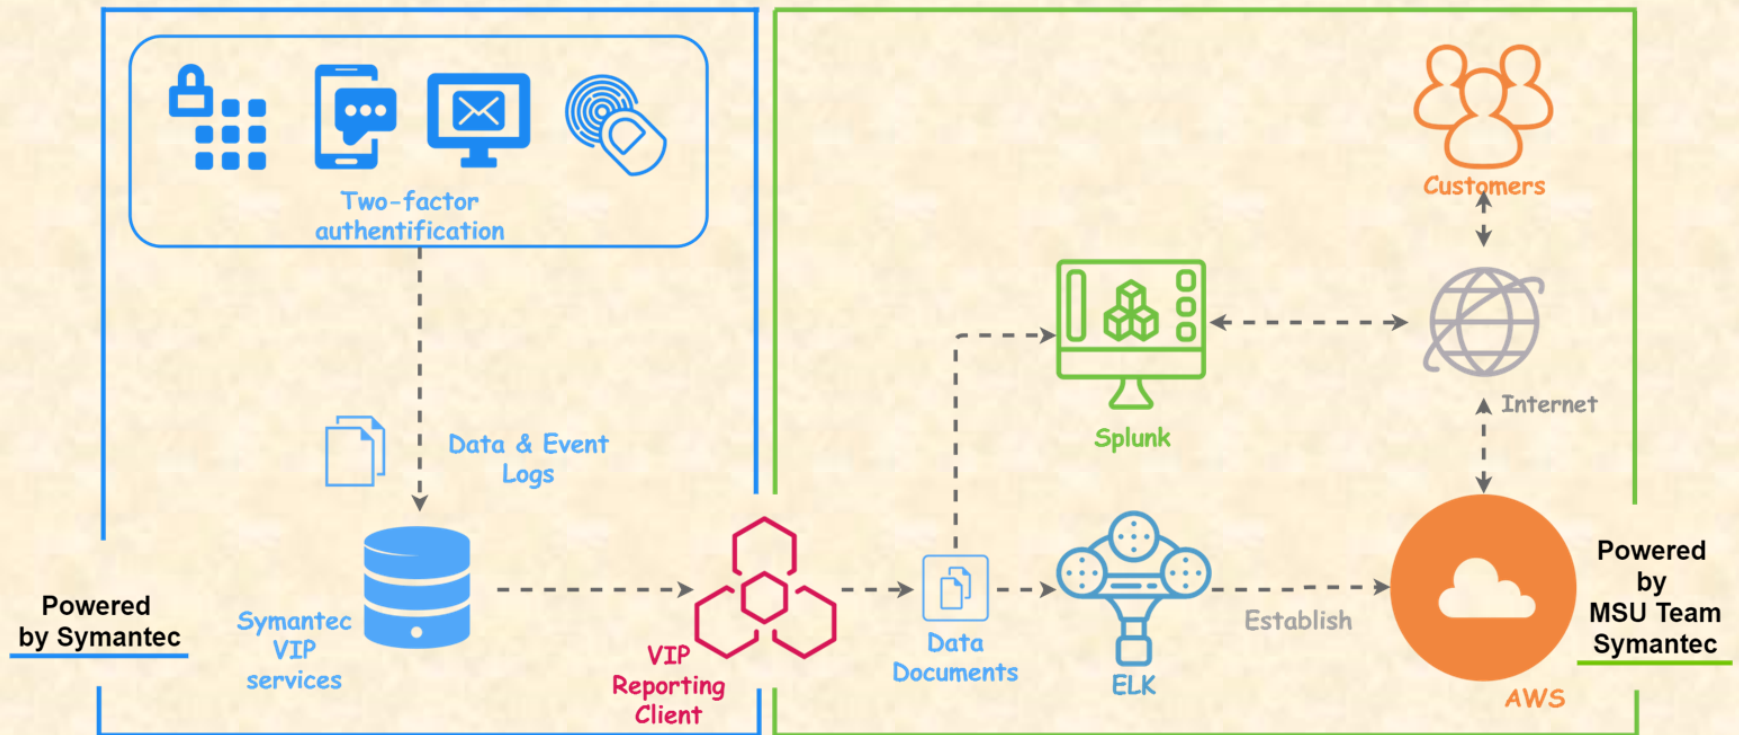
Two-factor authentication

Data & Event Logs

Powered by Symantec

Symantec VIP services

VIP Reporting Client

Data Documents

ELK

Splunk

Establish

Customers

Internet

AWS

Powered by MSU Team Symantec